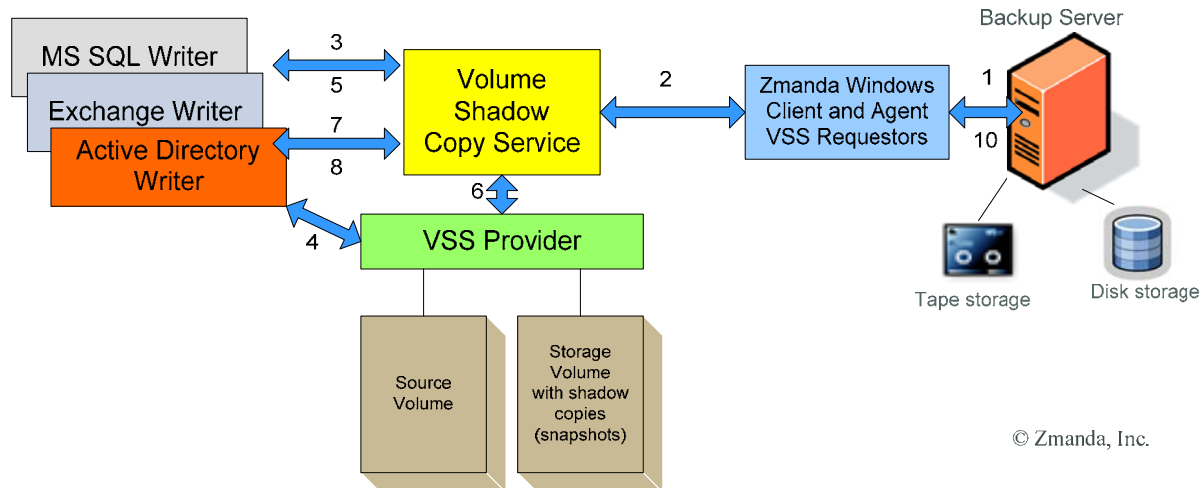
MS SQL Writer

Exchange Writer

Active Directory Writer

3

5

7

8

Volume Shadow Copy Service

2

Zmanda Windows Client and Agent VSS Requestors

1

10

Backup Server

6

4

VSS Provider

Source Volume

Storage Volume with shadow copies (snapshots)

Tape storage

Disk storage

© Zmanda, Inc.